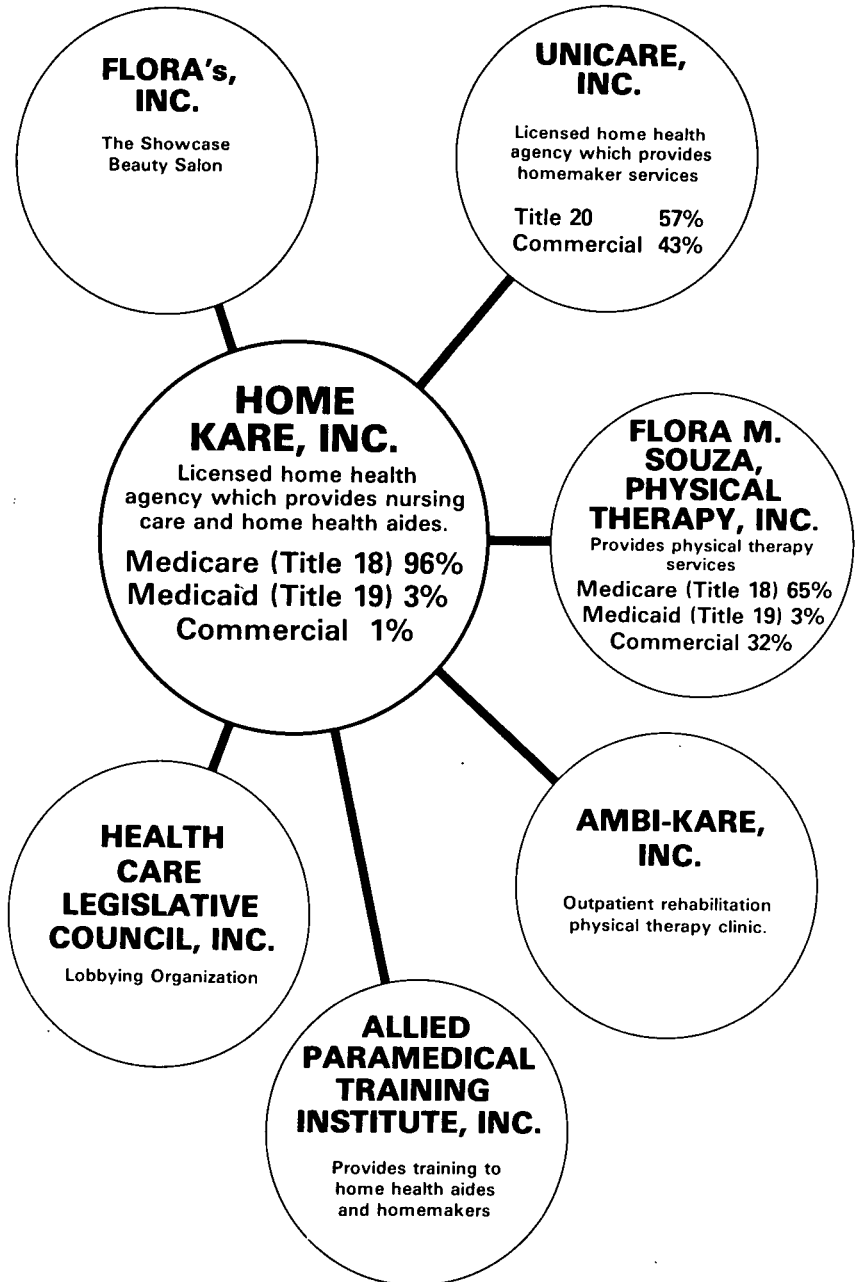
FLORA's, INC.

The Showcase Beauty Salon

UNICARE, INC.

Licensed home health agency which provides homemaker services

Title 20 57%
Commercial 43%

HOME KARE, INC.

Licensed home health agency which provides nursing care and home health aides.

Medicare (Title 18) 96%
Medicaid (Title 19) 3%
Commercial 1%

FLORA M. SOUZA, PHYSICAL THERAPY, INC.

Provides physical therapy services

Medicare (Title 18) 65%
Medicaid (Title 19) 3%
Commercial 32%

HEALTH CARE LEGISLATIVE COUNCIL, INC.

Lobbying Organization

AMBI-KARE, INC.

Outpatient rehabilitation physical therapy clinic.

ALLIED PARAMEDICAL TRAINING INSTITUTE, INC.

Provides training to home health aides and homemakers